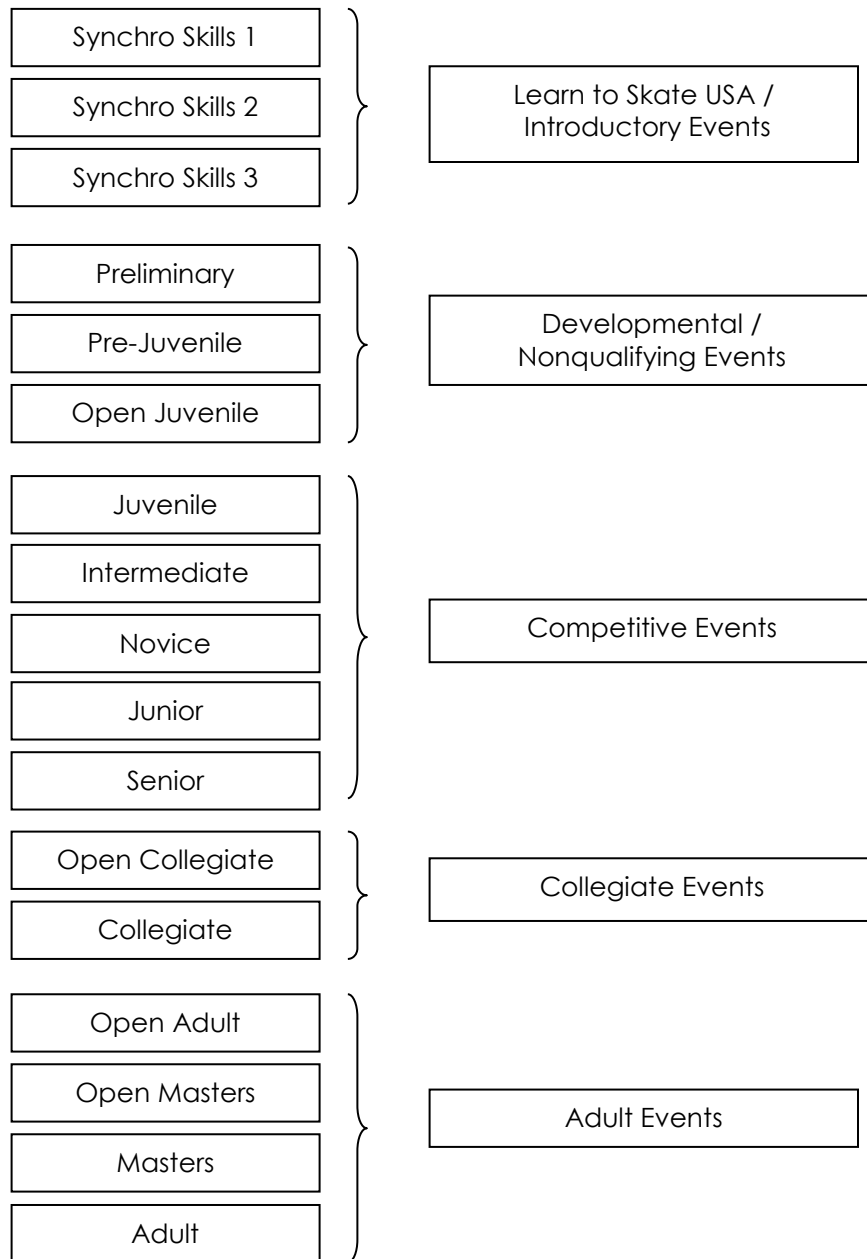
Synchro Skills 1
Synchro Skills 2
Synchro Skills 3

Learn to Skate USA / Introductory Events

Preliminary
Pre-Juvenile
Open Juvenile

Developmental / Nonqualifying Events

Juvenile
Intermediate
Novice
Junior
Senior

Competitive Events

Open Collegiate
Collegiate

Collegiate Events

Open Adult
Open Masters
Masters
Adult

Adult Events